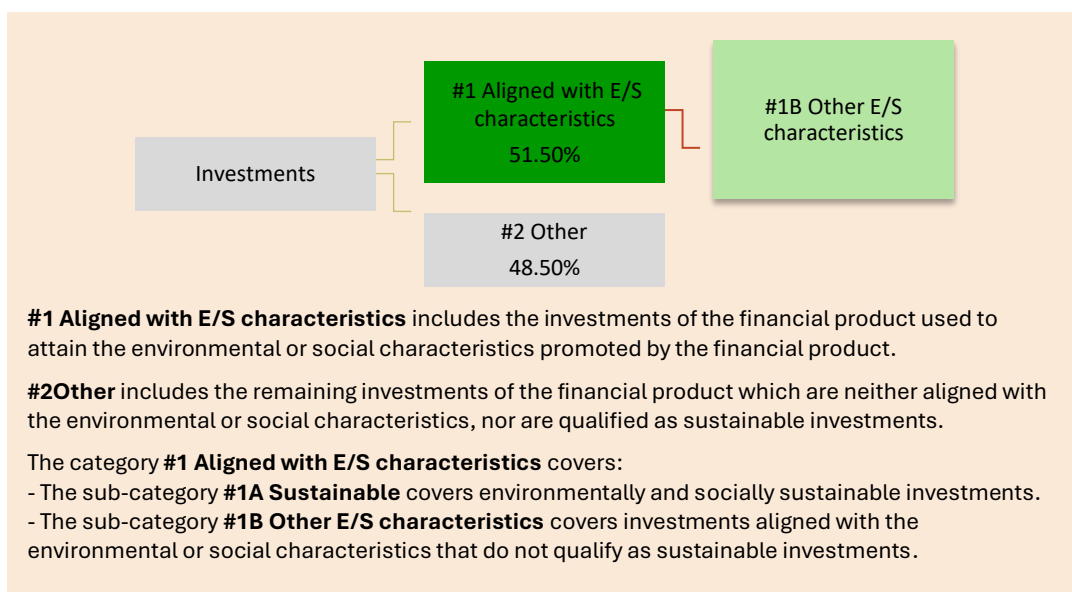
Investments

#1 Aligned with E/S characteristics
51.50%

#1B Other E/S characteristics

#2 Other
48.50%

**#1 Aligned with E/S characteristics** includes the investments of the financial product used to attain the environmental or social characteristics promoted by the financial product.

**#2Other** includes the remaining investments of the financial product which are neither aligned with the environmental or social characteristics, nor are qualified as sustainable investments.

The category **#1 Aligned with E/S characteristics** covers:
- The sub-category **#1A Sustainable** covers environmentally and socially sustainable investments.
- The sub-category **#1B Other E/S characteristics** covers investments aligned with the environmental or social characteristics that do not qualify as sustainable investments.